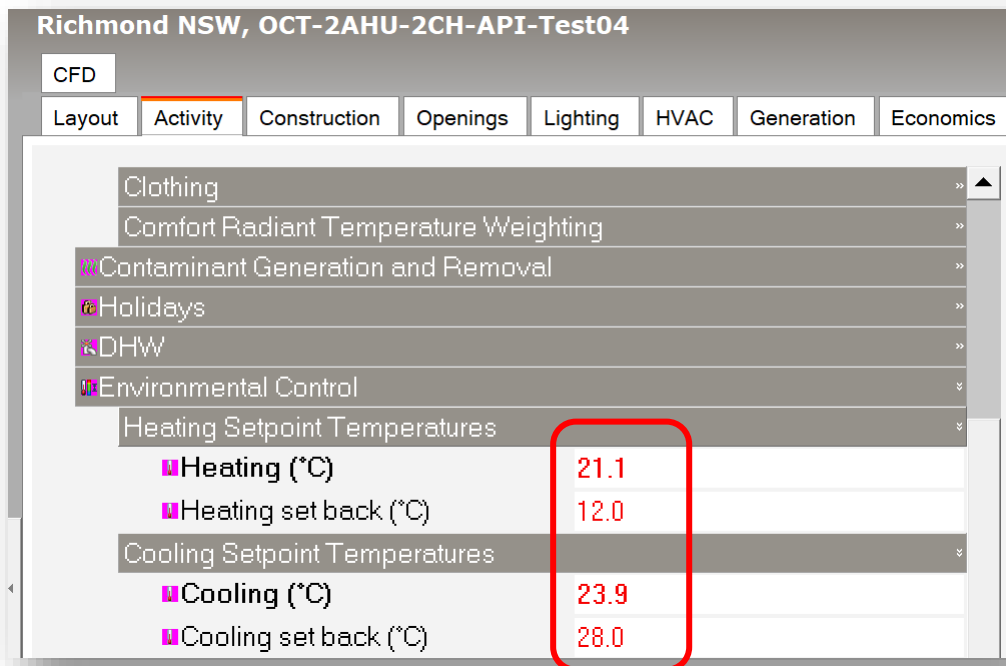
Richmond NSW, OCT-2AHU-2CH-API-Test04

CFD

Layout | Activity | Construction | Openings | Lighting | HVAC | Generation | Economics

Clothing »
Comfort Radiant Temperature Weighting »
Contaminant Generation and Removal »
Holidays »
DHW »
Environmental Control »
Heating Setpoint Temperatures »
Heating (°C) 21.1
Heating set back (°C) 12.0
Cooling Setpoint Temperatures »
Cooling (°C) 23.9
Cooling set back (°C) 28.0